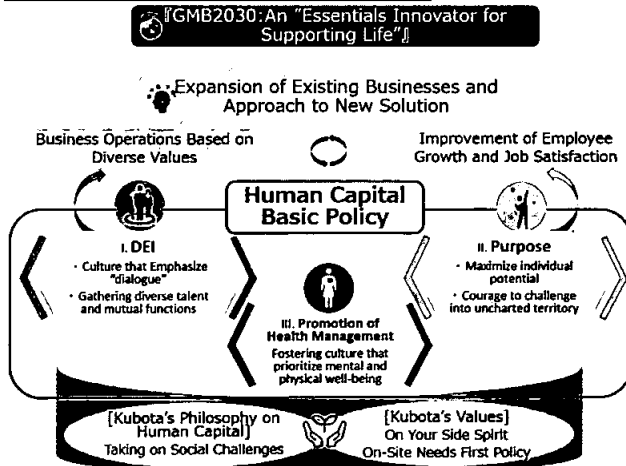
『GMB2030:An "Essentials Innovator for Supporting Life"』

Expansion of Existing Businesses and Approach to New Solution

Business Operations Based on Diverse Values

Improvement of Employee Growth and Job Satisfaction

Human Capital Basic Policy

I. DEI
・Culture that Emphasize "dialogue"
・Gathering diverse talent and mutual functions

II. Purpose
・Maximize individual potential
・Courage to challenge into uncharted territory

III. Promotion of Health Management
Fostering culture that prioritize mental and physical well-being

[Kubota's Philosophy on Human Capital]
Taking on Social Challenges

[Kubota's Values]
On Your Side Spirit
On-Site Needs First Policy